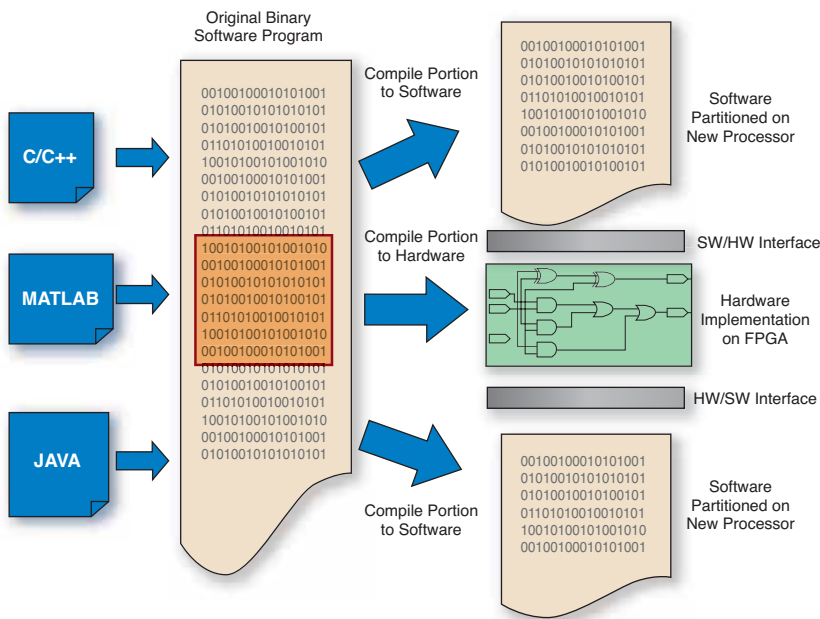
Original Binary Software Program

C/C++

MATLAB

JAVA

0010010001010101001
0101001010101010101
0101001001001001001
0110101001001001010
1001010010101001010
0010010001010101001
0101001010101010101
0101001001001001001
0110101001001001010

1001010010101001010
0010010001010101001
0101001010101010101
0101001001001001001
0110101001001001010
1001010010101001010
0010010001010101001

0101001010101010101
0101001001001001001
0110101001001001010
1001010010101001010
0010010001010101001
0101001010101010101

Compile Portion to Software

0010010001010101001
0101001010101010101
0101001001001001001
0110101001001001010
1001010010101001010
0010010001010101001
0101001010101010101
0101001001001001001

Software Partitioned on New Processor

Compile Portion to Hardware

SW/HW Interface

Hardware Implementation on FPGA

HW/SW Interface

Compile Portion to Software

0010010001010101001
0101001010101010101
0101001001001001001
0110101001001001010
1001010010101001010
0010010001010101001

Software Partitioned on New Processor